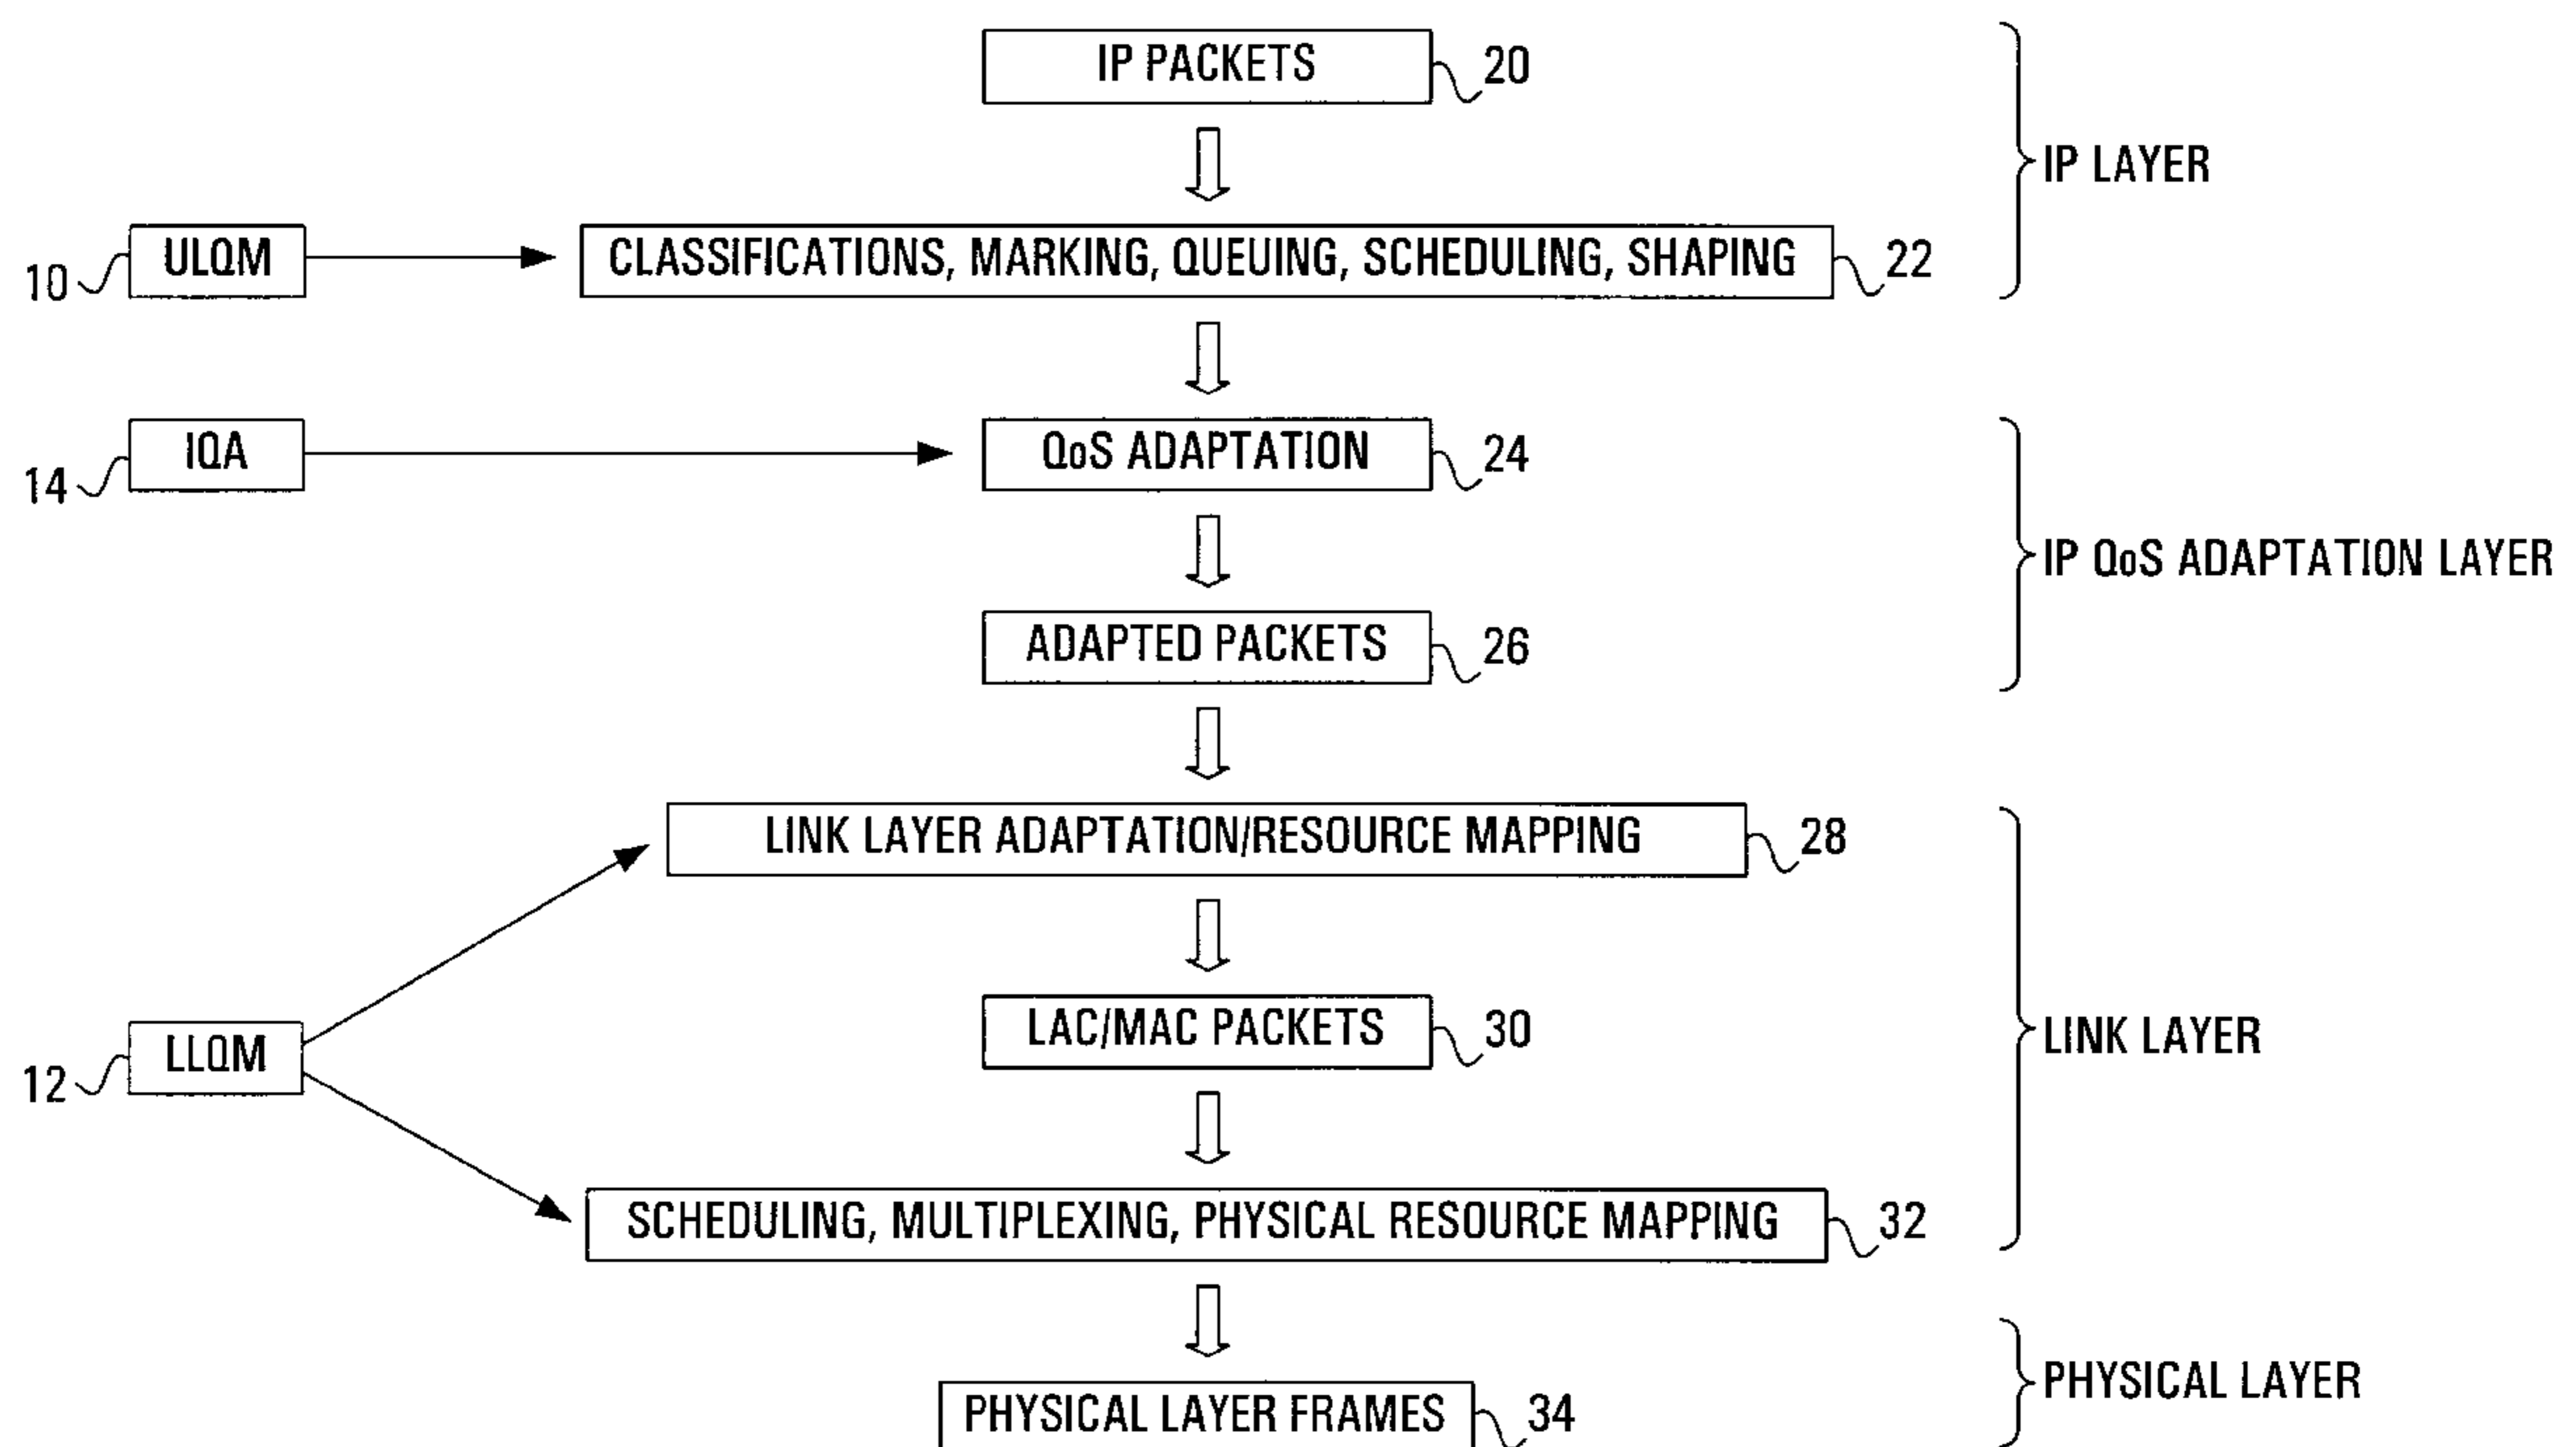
IP PACKETS 20

IP LAYER

10 ULQM

CLASSIFICATIONS, MARKING, QUEUING, SCHEDULING, SHAPING 22

14 IQA

QoS ADAPTATION 24

IP QoS ADAPTATION LAYER

ADAPTED PACKETS 26

LINK LAYER ADAPTATION/RESOURCE MAPPING 28

LAC/MAC PACKETS 30

LINK LAYER

12 LLQM

SCHEDULING, MULTIPLEXING, PHYSICAL RESOURCE MAPPING 32

PHYSICAL LAYER

PHYSICAL LAYER FRAMES 34